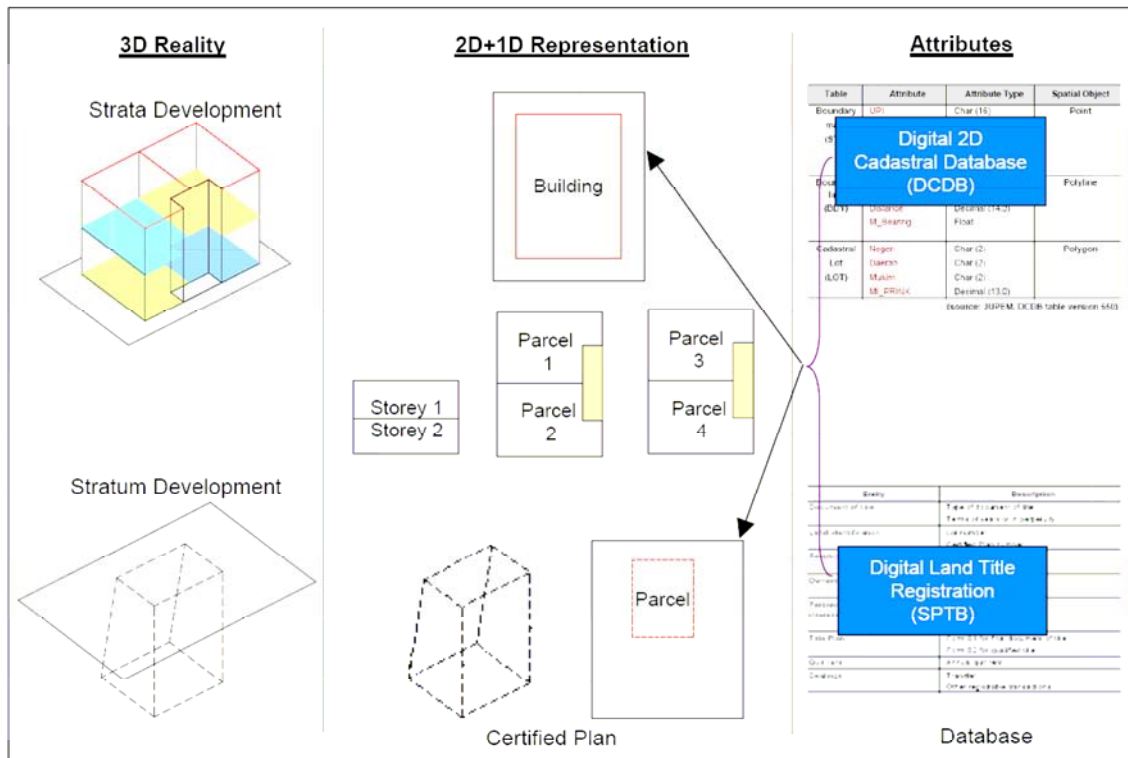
3D Reality

Strata Development

Stratum Development

2D+1D Representation

Building

Parcel 1

Parcel 2

Parcel 3

Parcel 4

Storey 1

Storey 2

Parcel

Certified Plan

Attributes

| Table | Attribute | Attribute Type | Spatial Object |
|---|---|---|---|
| Boundary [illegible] | UPI | Char (16) | Point |
| Boundary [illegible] (BDY) | Distance M_Bearing | Decimal (14,3) Float | Polyline |
| Cadastral Lot (LOT) | Negeri Daerah Mukim M_PRINX | Char (2) Char (2) Char (2) Decimal (13,0) | Polygon |

(source: JUPEM, DCDB table version 550)

Digital 2D Cadastral Database (DCDB)

| Entity | Description |
|---|---|
| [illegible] | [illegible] |
| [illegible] | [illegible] |
| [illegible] | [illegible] |
| Title Plan | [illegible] |
| Quit rent | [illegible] |
| Dealings | Transfer Other registrable transactions |

Digital Land Title Registration (SPTB)

Database